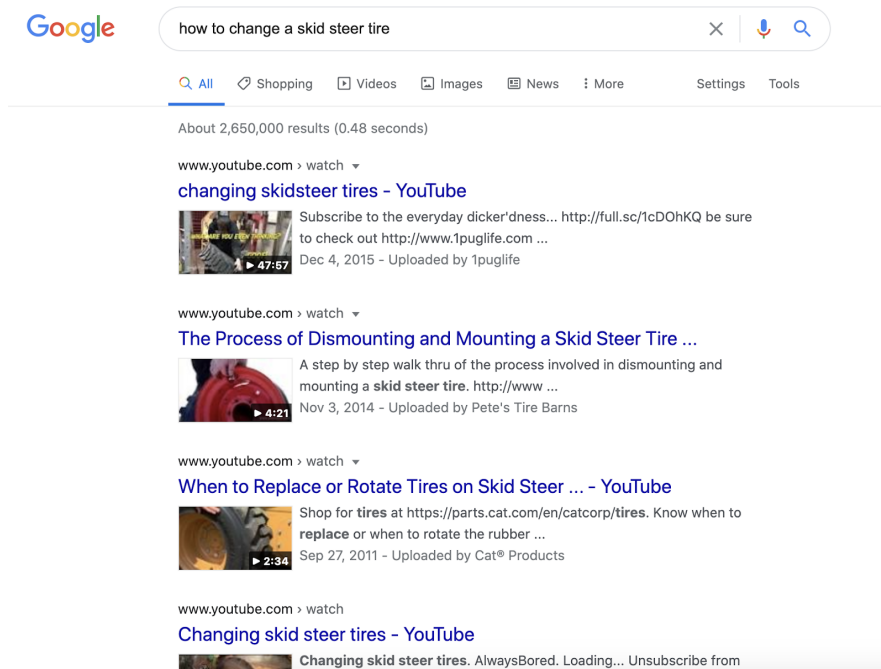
Google

how to change a skid steer tire

All Shopping Videos Images News More Settings Tools

About 2,650,000 results (0.48 seconds)

www.youtube.com › watch

changing skidsteer tires - YouTube

WHERE ARE YOU EVEN THINKING? ▶ 47:57

Subscribe to the everyday dicker'dness... http://full.sc/1cDOhKQ be sure to check out http://www.1puglife.com ...

Dec 4, 2015 - Uploaded by 1puglife

www.youtube.com › watch

The Process of Dismounting and Mounting a Skid Steer Tire ...

▶ 4:21

A step by step walk thru of the process involved in dismounting and mounting a skid steer tire. http://www ...

Nov 3, 2014 - Uploaded by Pete's Tire Barns

www.youtube.com › watch

When to Replace or Rotate Tires on Skid Steer ... - YouTube

▶ 2:34

Shop for tires at https://parts.cat.com/en/catcorp/tires. Know when to replace or when to rotate the rubber ...

Sep 27, 2011 - Uploaded by Cat® Products

www.youtube.com › watch

Changing skid steer tires - YouTube

Changing skid steer tires. AlwaysBored. Loading... Unsubscribe from